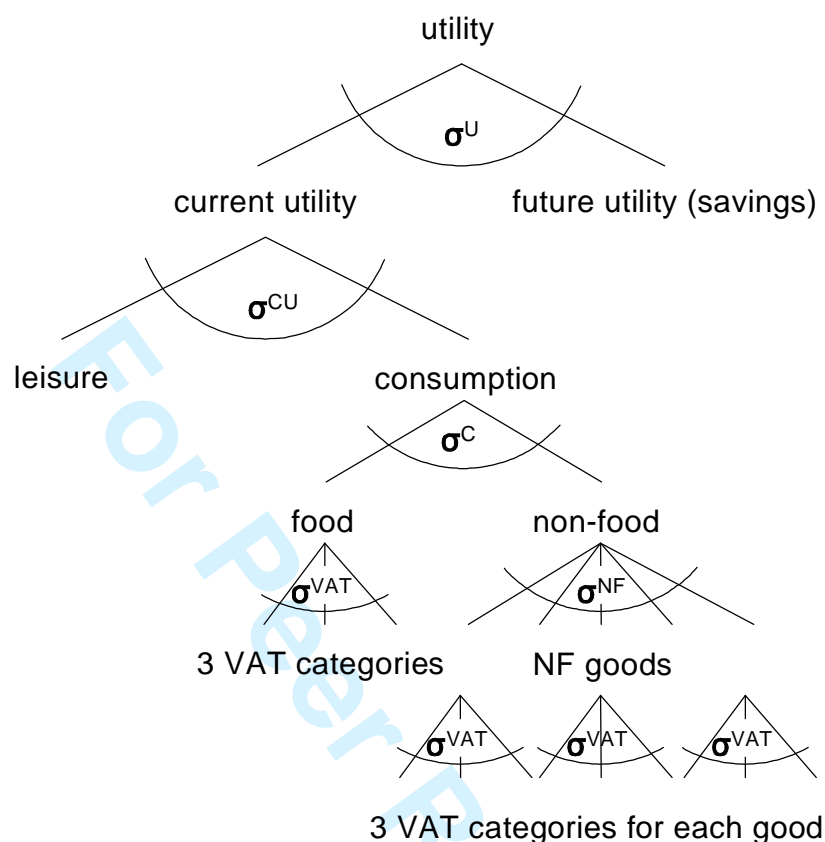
utility

$\sigma^U$

current utility

future utility (savings)

$\sigma^{CU}$

leisure

consumption

$\sigma^C$

food

non-food

$\sigma^{VAT}$

$\sigma^{NF}$

3 VAT categories

NF goods

$\sigma^{VAT}$

$\sigma^{VAT}$

$\sigma^{VAT}$

3 VAT categories for each good

For Peer R